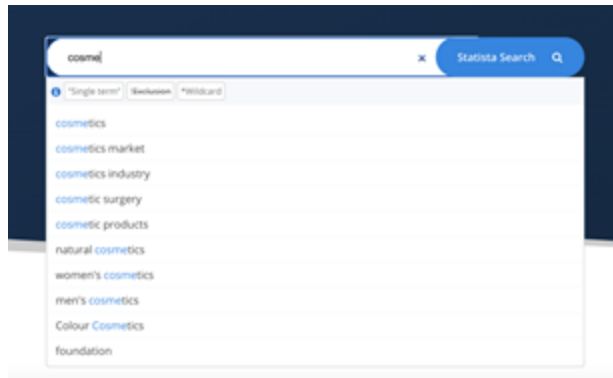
cosme|

×

Statista Search

"Single term" -Exclusion *Wildcard

cosmetics
cosmetics market
cosmetics industry
cosmetic surgery
cosmetic products
natural cosmetics
women's cosmetics
men's cosmetics
Colour Cosmetics
foundation